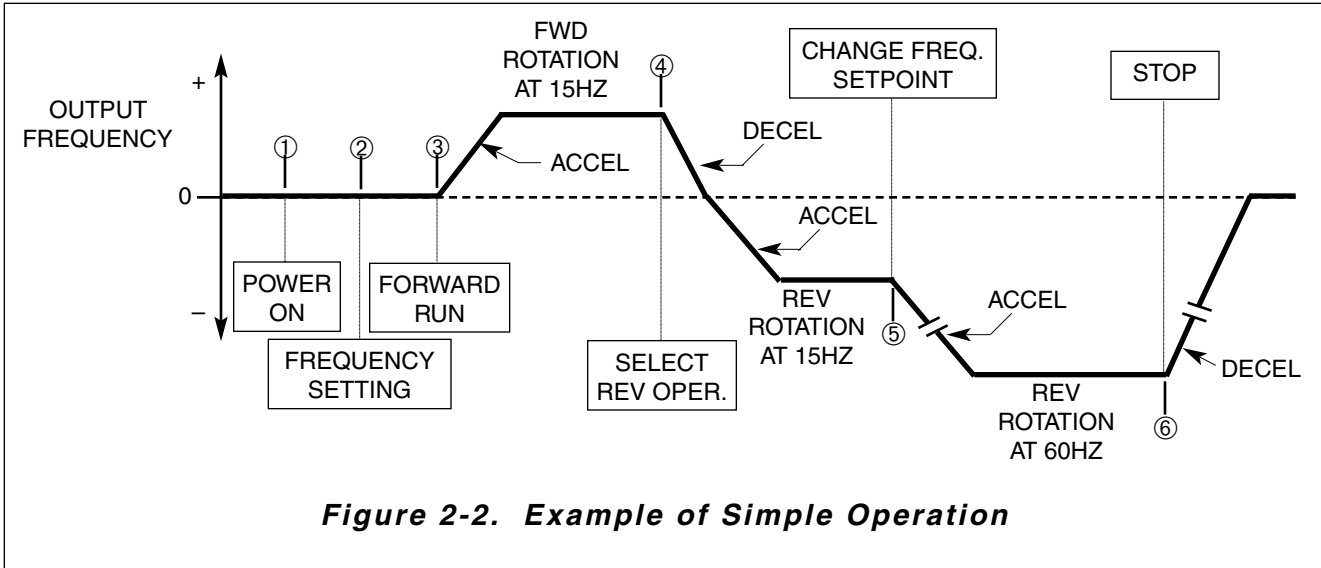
OUTPUT FREQUENCY

+

0

–

①

②

③

FWD ROTATION AT 15HZ

④

ACCEL

DECEL

ACCEL

CHANGE FREQ. SETPOINT

STOP

POWER ON

FREQUENCY SETTING

FORWARD RUN

SELECT REV OPER.

REV ROTATION AT 15HZ

⑤

ACCEL

REV ROTATION AT 60HZ

⑥

DECEL

Figure 2-2. Example of Simple Operation